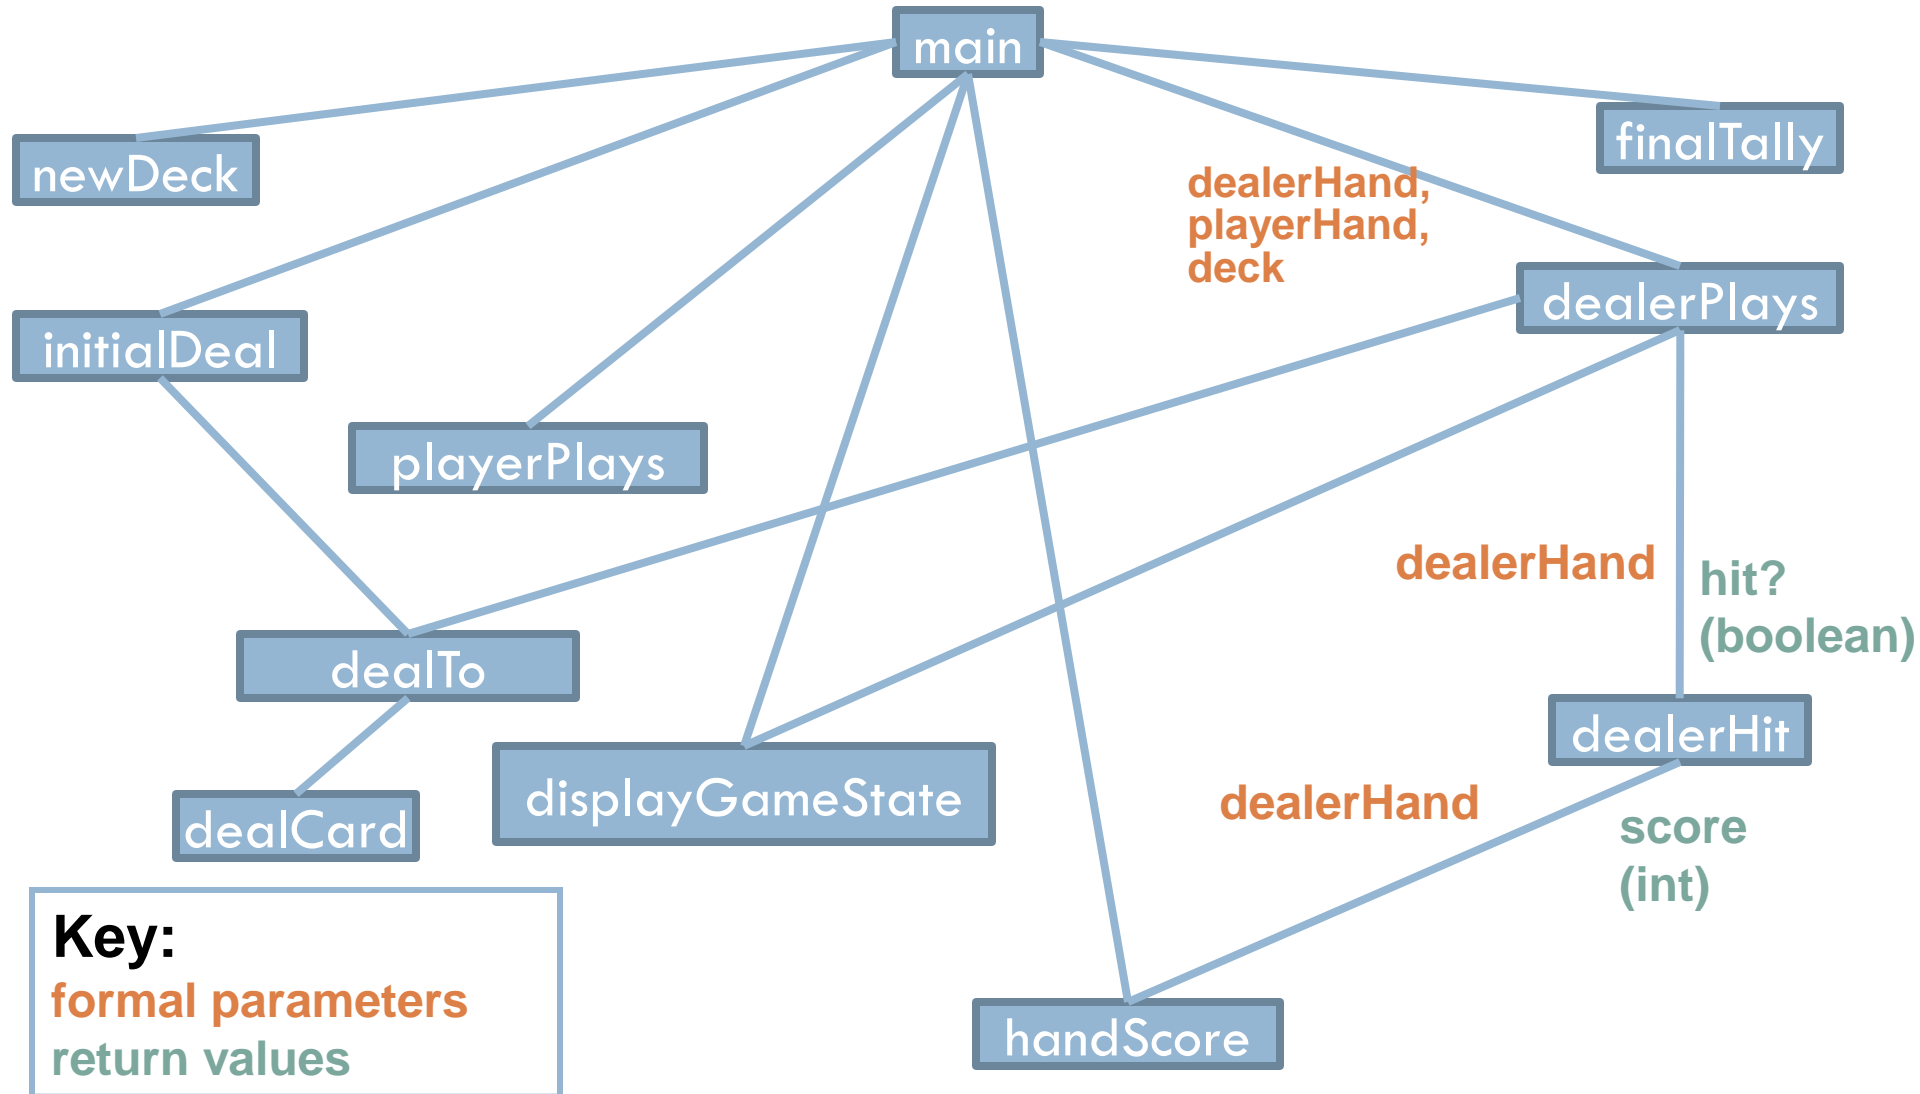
main

newDeck

finalTally

dealerHand,
playerHand,
deck

initialDeal

dealerPlays

playerPlays

dealerHand

hit?
(boolean)

dealTo

dealerHit

displayGameState

dealCard

dealerHand

score
(int)

Key:
formal parameters
return values

handScore